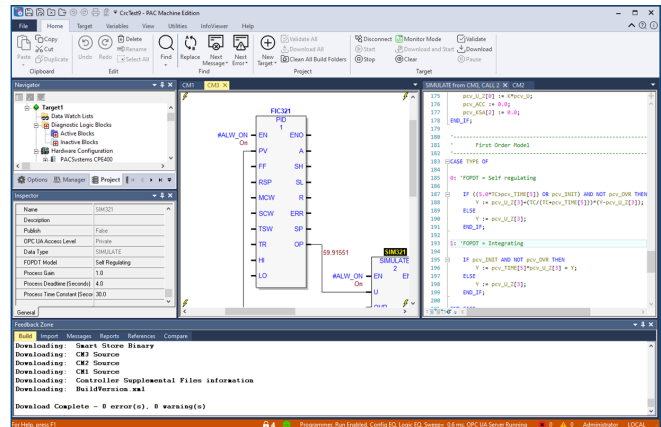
CrcTest9 - PAC Machine Edition

File Home Target Variables View Utilities InfoViewer Help

Copy Cut Paste Duplicate Undo Redo Delete Rename Select All Find Replace Next Message Next Error New Target Validate All Download All Clean All Build Folders Disconnect Start Stop Monitor Mode Download and Start Clear Validate Download Pause

Clipboard Edit Find Project Target

Navigator

Target1
Data Watch Lists
Diagnostic Logic Blocks
Active Blocks
Inactive Blocks
Hardware Configuration
PACSystems CPE400

Options Manager Project

Inspector

| Name | SIM321 |
|---|---|
| Description | |
| Publish | False |
| OPC UA Access Level | Private |
| Data Type | SIMULATE |
| FOPDT Model | Self Regulating |
| Process Gain | 1.0 |
| Process Deadtime (Seconds) | 4.0 |
| Process Time Constant (Secor | 30.0 |

General

CM1 CM3

FIC321
PID
1
#ALW_ON
On
EN ENO
PV A
FF SH
RSP SL
MCW R
SCW ERR
TSW SP
TR OP
HI
LO

59.91651

SIM321
SIMULATE
2
#ALW_ON
On
EN EN
U

SIMULATE from CM3, CALL 2 CM2

175 pcv_U_Z[0] := K*pcv_U;
176 pcv_ACC := 0.0;
177 pcv_KSA[2] := 0.0;
178 END_IF;
179
180 '-----------------------------
181 ' First Order Model
182 '-----------------------------
183 CASE TYPE OF
184
185 0: 'FOPDT = Self regulating
186
187 IF ((5.0*TC>pcv_TIME[5]) OR pcv_INIT) AND NOT pcv_OVR THEN
188 Y := pcv_U_Z[5]-(TC/(TC+pcv_TIME[5]))*(Y-pcv_U_Z[5]);
189 ELSE
190 Y := pcv_U_Z[5];
191 END_IF;
192
193 1: 'FOPDT = Integrating
194
195 IF pcv_INIT AND NOT pcv_OVR THEN
196 Y := pcv_TIME[5]*pcv_U_Z[5] + Y;
197 ELSE
198 Y := pcv_U_Z[5];
199 END_IF;
200

Feedback Zone

Build Import Messages Reports References Compare

Downloading: Smart Store Binary
Downloading: CM3 Source
Downloading: CM2 Source
Downloading: CM1 Source
Downloading: Controller Supplemental Files information
Downloading: BuildVersion.xml

Download Complete – 0 error(s), 0 warning(s)

For Help, press F1 4 Programmer, Run Enabled, Config EQ, Logic EQ, Sweep= 0.6 ms, OPC UA Server Running 0 0 Administrator LOCAL